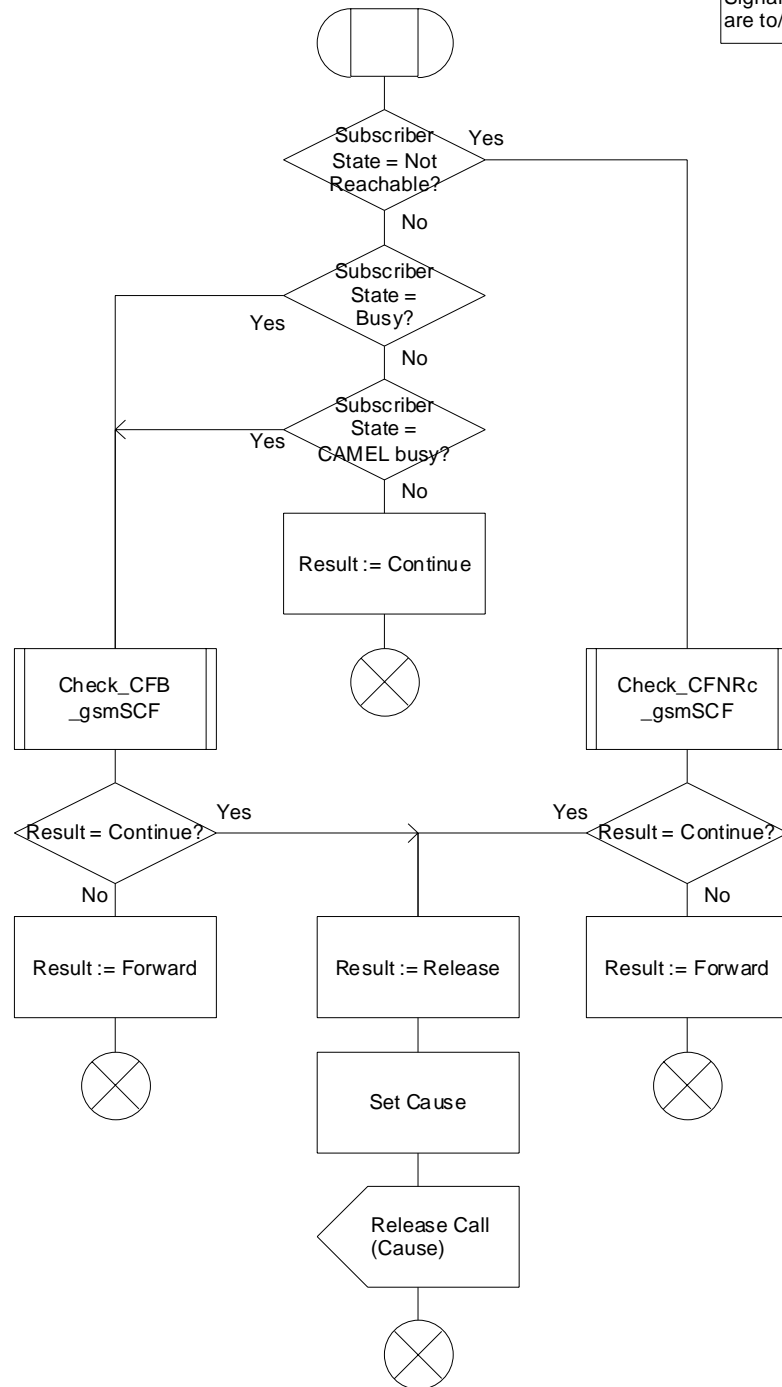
Signal
are to/

Subscriber State = Not Reachable?

Yes

No

Subscriber State = Busy?

Yes

No

Subscriber State = CAMEL busy?

Yes

No

Result := Continue

Check_CFB _gsmSCF

Check_CFNRc _gsmSCF

Result = Continue?

Yes

Yes

Result = Continue?

No

No

Result := Forward

Result := Release

Result := Forward

Set Cause

Release Call (Cause)